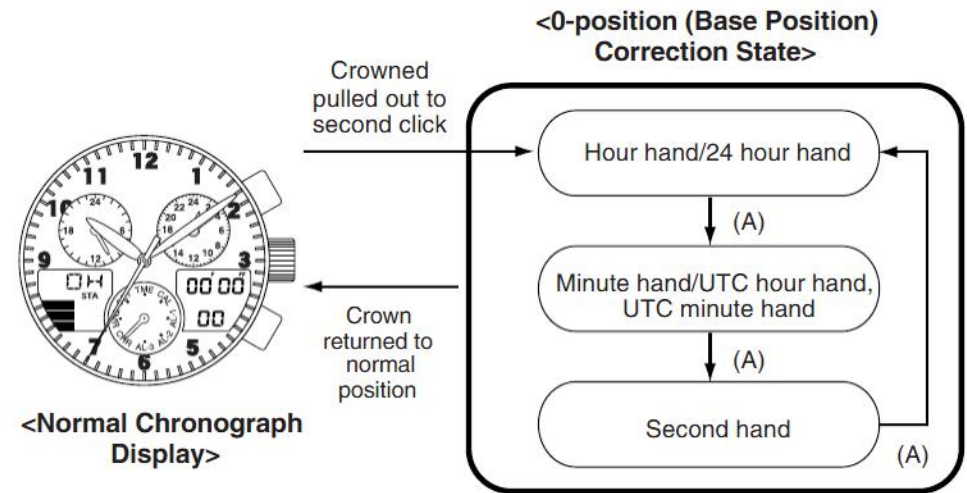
<0-position (Base Position) Correction State>

Crowned pulled out to second click

Hour hand/24 hour hand

(A)

Minute hand/UTC hour hand, UTC minute hand

(A)

Second hand

(A)

Crown returned to normal position

12
1
2
3
5
6
7
9
10
11
24
18
6
12
20
22
24
2
14
12
10
8
0H
STA
00'00"
00
TME
CAL
CHR
AL

<Normal Chronograph Display>